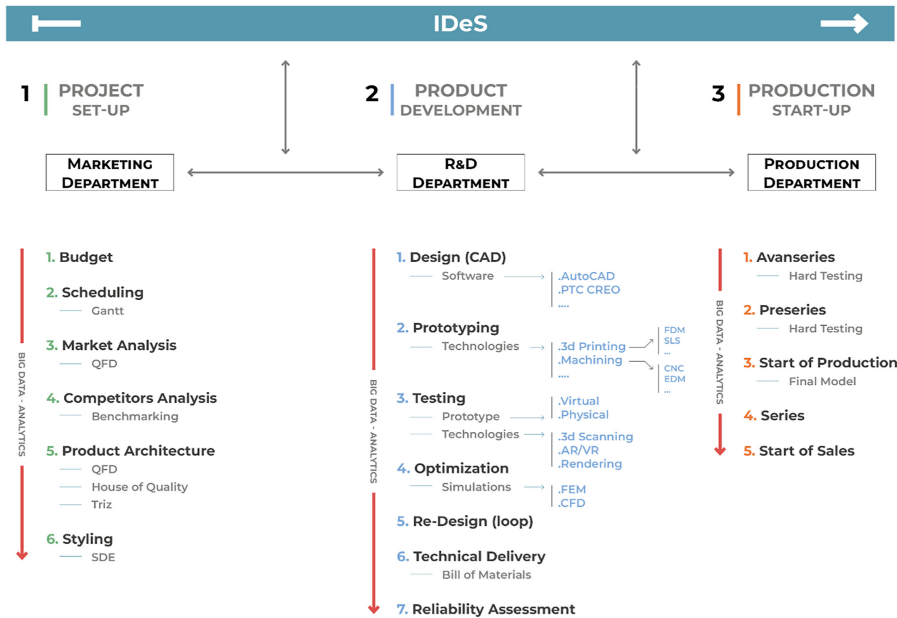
IDeS

1 PROJECT SET-UP

2 PRODUCT DEVELOPMENT

3 PRODUCTION START-UP

MARKETING DEPARTMENT

R&D DEPARTMENT

PRODUCTION DEPARTMENT

BIG DATA - ANALYTICS

1. Budget

2. Scheduling
Gantt

3. Market Analysis
QFD

4. Competitors Analysis
Benchmarking

5. Product Architecture
QFD
House of Quality
Triz

6. Styling
SDE

BIG DATA - ANALYTICS

1. Design (CAD)
Software
.AutoCAD
.PTC CREO
....

2. Prototyping
Technologies
.3d Printing
FDM
SLS
...
.Machining
CNC
EDM
...
....

3. Testing
Prototype
.Virtual
.Physical
Technologies
.3d Scanning
.AR/VR
.Rendering

4. Optimization
Simulations
.FEM
.CFD

5. Re-Design (loop)

6. Technical Delivery
Bill of Materials

7. Reliability Assessment

BIG DATA - ANALYTICS

1. Avanseries
Hard Testing

2. Preseries
Hard Testing

3. Start of Production
Final Model

4. Series

5. Start of Sales